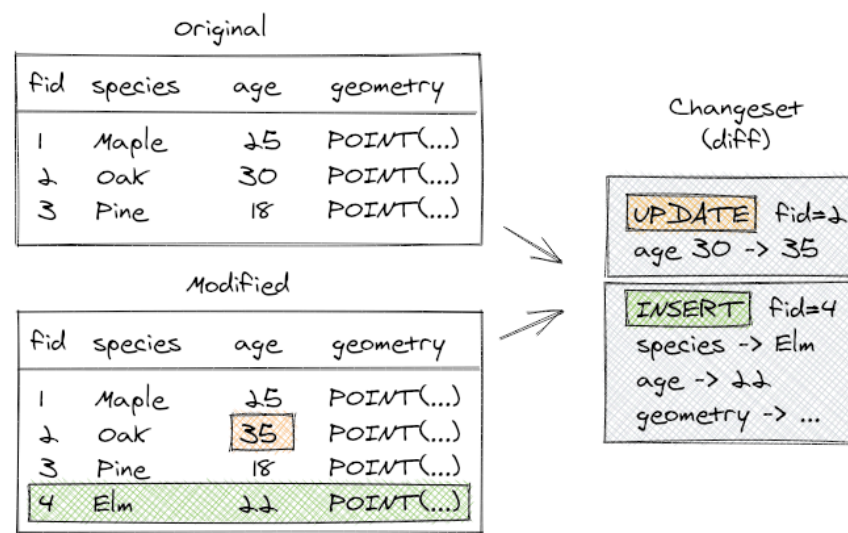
Original

| fid | species | age | geometry |
|---|---|---|---|
| 1 | Maple | 25 | POINT(...) |
| 2 | Oak | 30 | POINT(...) |
| 3 | Pine | 18 | POINT(...) |

Modified

| fid | species | age | geometry |
|---|---|---|---|
| 1 | Maple | 25 | POINT(...) |
| 2 | Oak | 35 | POINT(...) |
| 3 | Pine | 18 | POINT(...) |
| 4 | Elm | 22 | POINT(...) |

Changeset
(diff)

UPDATE fid=2
age 30 -> 35

INSERT fid=4
species -> Elm
age -> 22
geometry -> ...